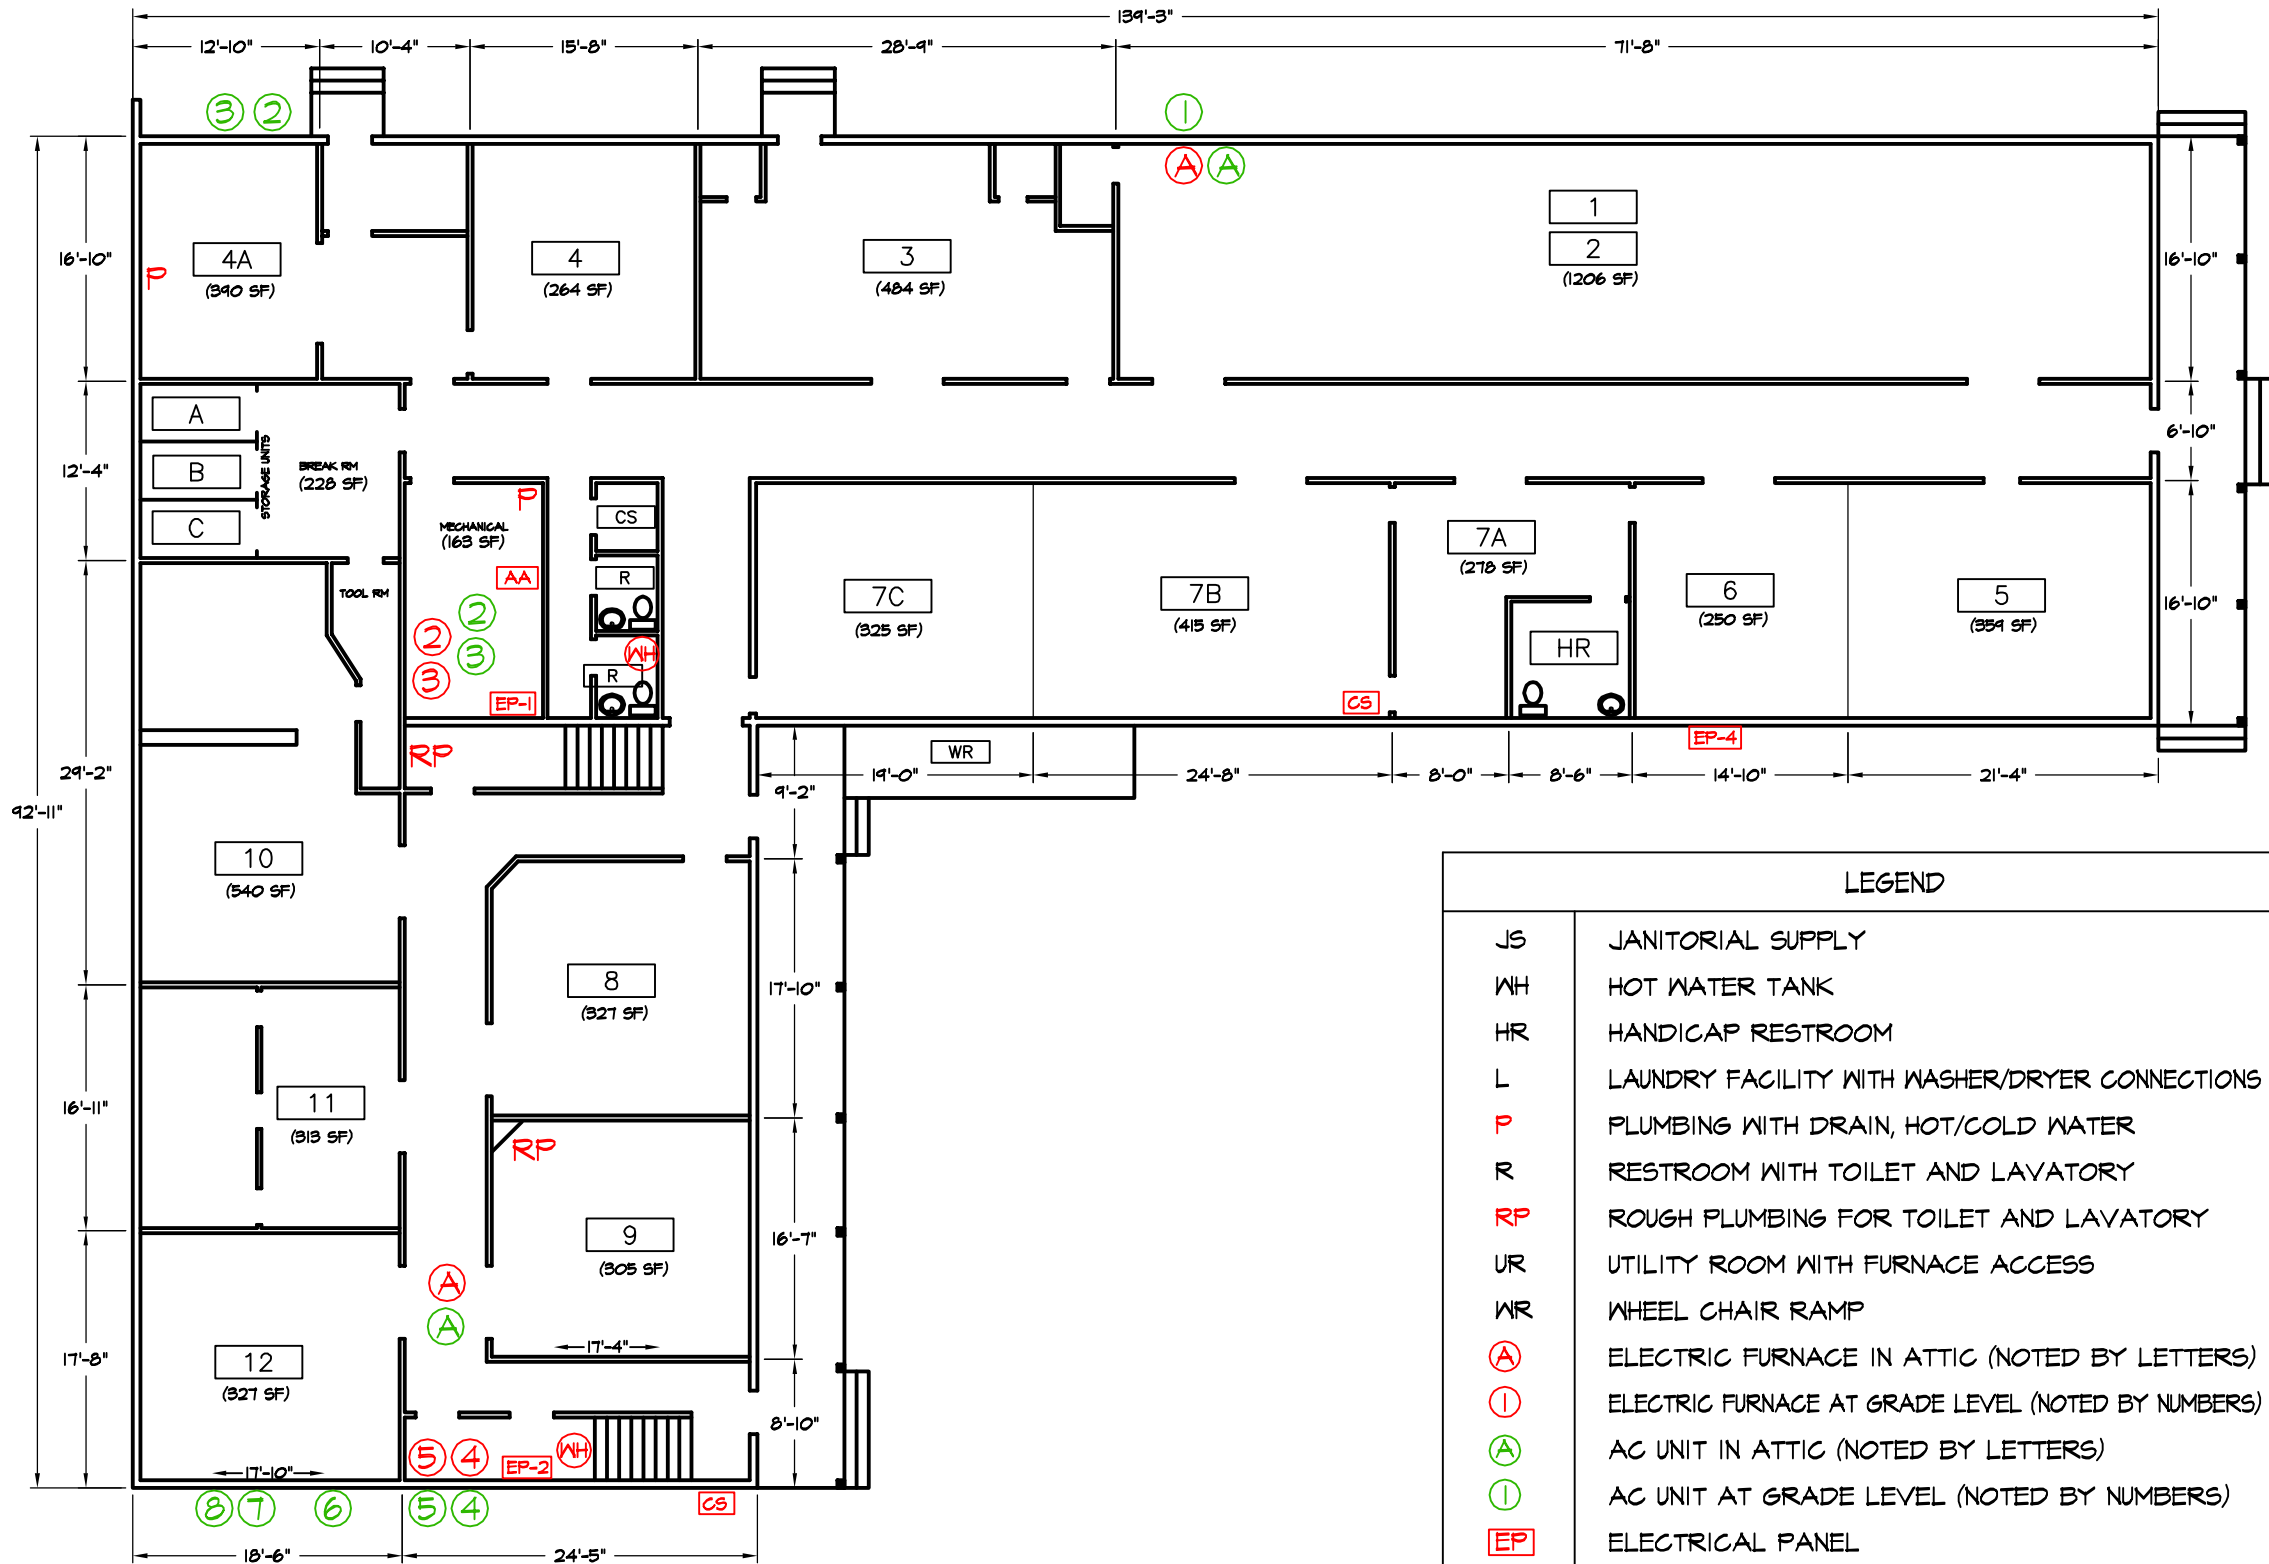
139'-3"
12'-10" 10'-4" 15'-8" 28'-9" 71'-8"

3 2 1
A A

16'-10"
P
4A
(390 SF)
4
(264 SF)
3
(484 SF)
1
2
(1206 SF)
16'-10"

12'-4"
A
B
C
STORAGE UNITS
BREAK RM
(228 SF)
MECHANICAL
(163 SF)
P
AA
CS
R
R
WH
2 2
3 3
EP-1
TOOL RM
RP
6'-10"
7C
(325 SF)
7B
(415 SF)
7A
(278 SF)
HR
6
(250 SF)
5
(354 SF)
16'-10"
CS
EP-4
WR
19'-0" 24'-8" 8'-0" 8'-6" 14'-10" 21'-4"
9'-2"
29'-2"
92'-11"
10
(540 SF)
8
(327 SF)
17'-10"
16'-11"
11
(313 SF)
RP
9
(305 SF)
16'-7"
A
A
17'-8"
12
(327 SF)
17'-4"
17'-10"
8'-10"
5 4 EP-2 WH
8 7 6 5 4
CS
18'-6" 24'-5"

LEGEND
| | |
|---|---|
| JS | JANITORIAL SUPPLY |
| WH | HOT WATER TANK |
| HR | HANDICAP RESTROOM |
| L | LAUNDRY FACILITY WITH WASHER/DRYER CONNECTIONS |
| P | PLUMBING WITH DRAIN, HOT/COLD WATER |
| R | RESTROOM WITH TOILET AND LAVATORY |
| RP | ROUGH PLUMBING FOR TOILET AND LAVATORY |
| UR | UTILITY ROOM WITH FURNACE ACCESS |
| WR | WHEEL CHAIR RAMP |
| A | ELECTRIC FURNACE IN ATTIC (NOTED BY LETTERS) |
| 1 | ELECTRIC FURNACE AT GRADE LEVEL (NOTED BY NUMBERS) |
| A | AC UNIT IN ATTIC (NOTED BY LETTERS) |
| 1 | AC UNIT AT GRADE LEVEL (NOTED BY NUMBERS) |
| EP | ELECTRICAL PANEL |